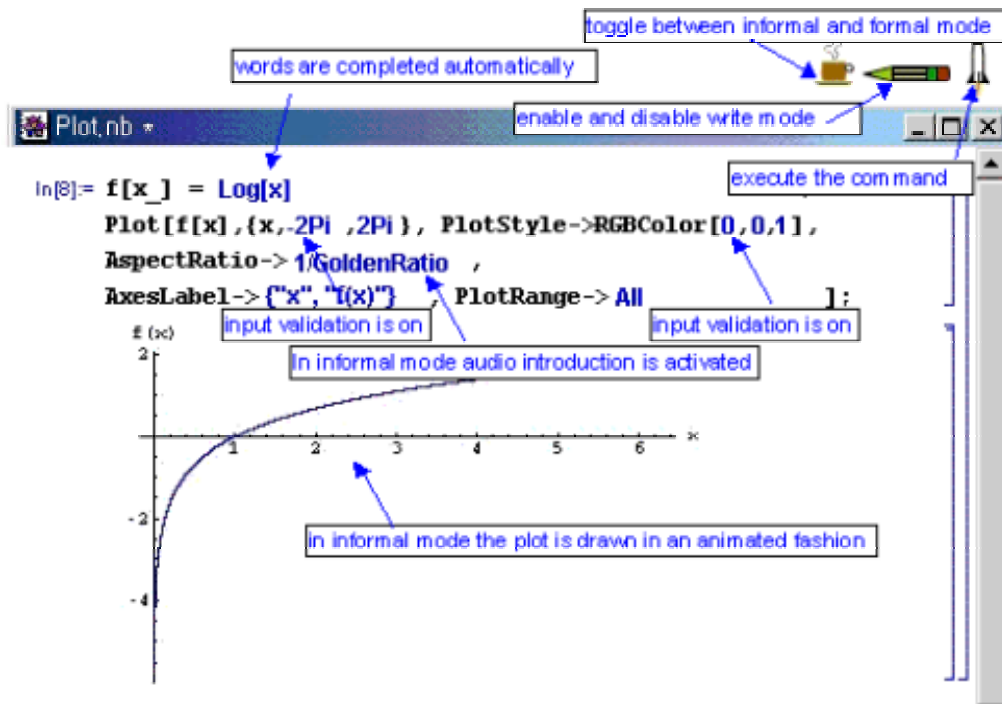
toggle between informal and formal mode

words are completed automatically

Plot.nb

enable and disable write mode

execute the command

In[8]:= f[x_] = Log[x]
Plot[f[x],{x,-2Pi ,2Pi }, PlotStyle->RGBColor[0,0,1],
AspectRatio-> 1/GoldenRatio ,
AxesLabel-> {"x", "f(x)"} , PlotRange-> All ];

input validation is on

input validation is on

In informal mode audio introduction is activated

f (x)
2
1 2 3 4 5 6 x
-2
-4

in informal mode the plot is drawn in an animated fashion